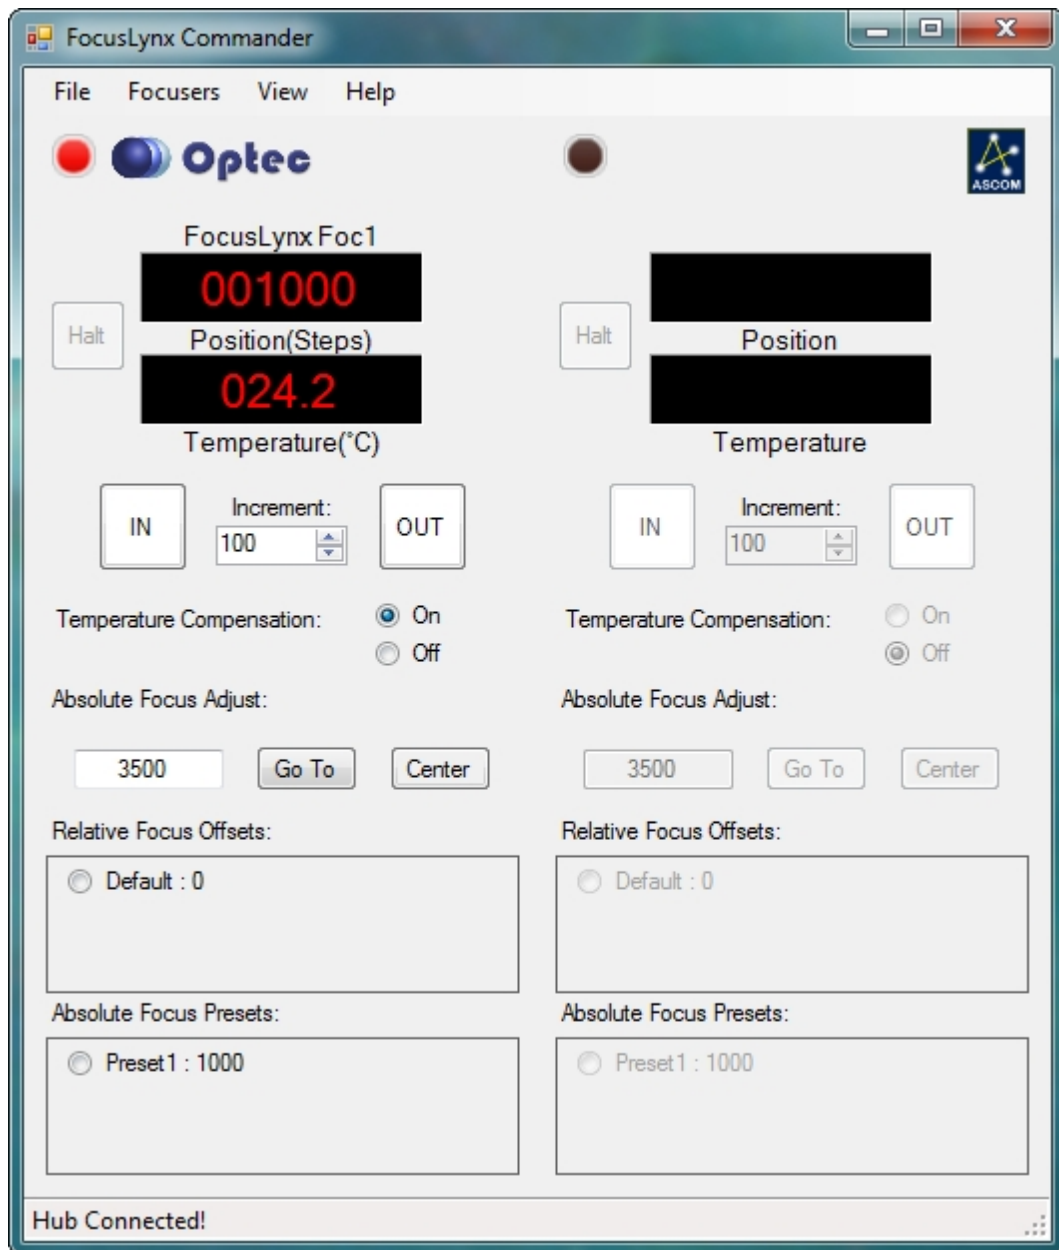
FocusLynx Commander

File Focusers View Help

Optec

ASCOM

FocusLynx Foc1
001000
Halt
Position(Steps)
024.2
Temperature(°C)

Halt
Position
Temperature

IN
Increment:
100
OUT

IN
Increment:
100
OUT

Temperature Compensation:
On
Off

Temperature Compensation:
On
Off

Absolute Focus Adjust:
3500
Go To
Center

Absolute Focus Adjust:
3500
Go To
Center

Relative Focus Offsets:
Default : 0

Relative Focus Offsets:
Default : 0

Absolute Focus Presets:
Preset1 : 1000

Absolute Focus Presets:
Preset1 : 1000

Hub Connected!